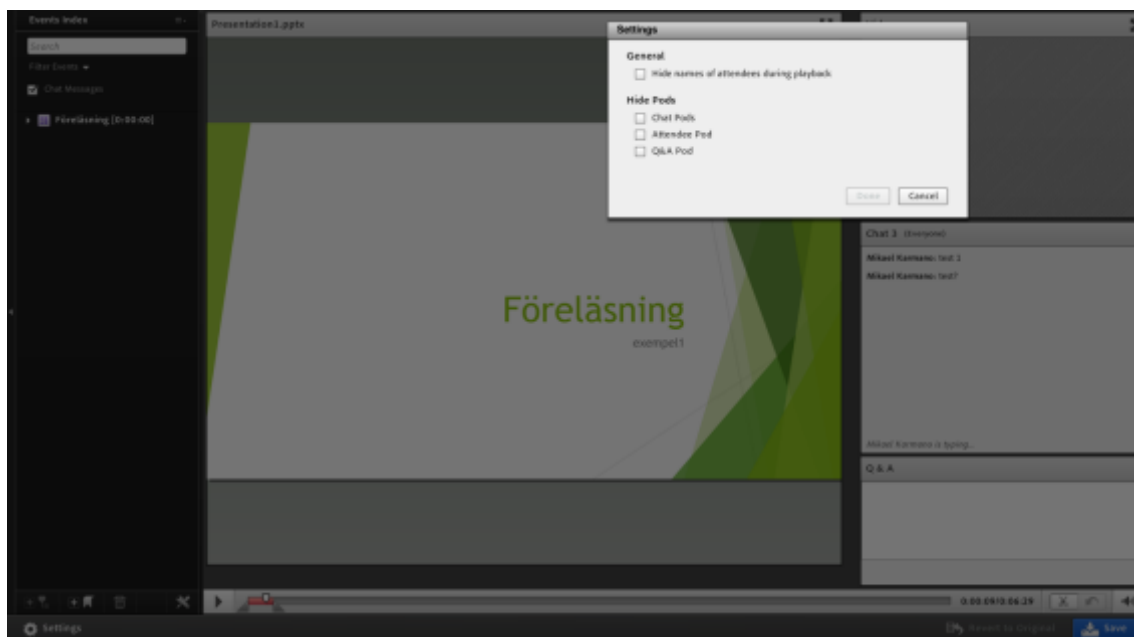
Events Index

Search

Filter Events

Chat Messages

Föreläsning [0:00:00]

Presentation1.pptx

Settings

General

Hide names of attendees during playback

Hide Pods

Chat Pods

Attendee Pod

Q&A Pod

Done

Cancel

Föreläsning

exempel1

Chat 3 (Everyone)

Mikael Karmano: test 1

Mikael Karmano: test?

Mikael Karmano is typing...

Q & A

0:00:09/0:06:29

Settings

Revert to Original

Save